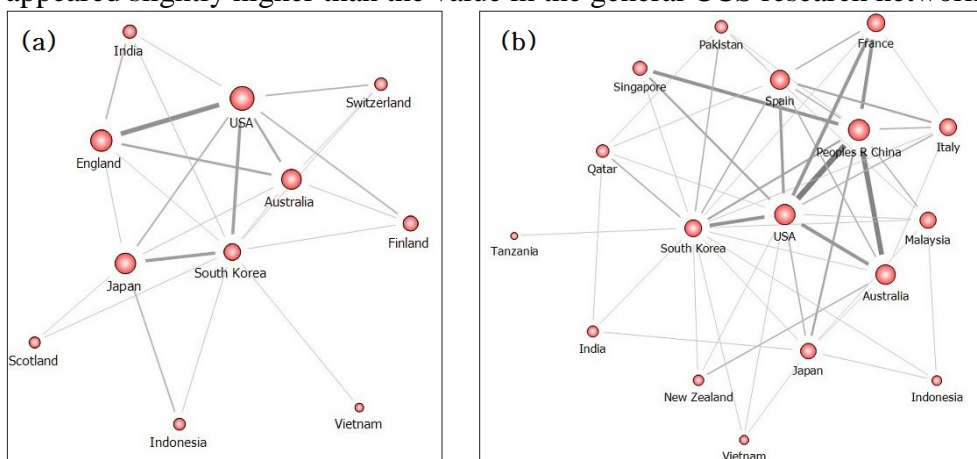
appeared slightly higher than the value in the general UUS research network

(a)

India

USA

Switzerland

England

Australia

Finland

Japan

South Korea

Scotland

Indonesia

Vietnam

(b)

Pakistan

France

Singapore

Spain

Peoples R China

Italy

Qatar

Tanzania

South Korea

USA

Malaysia

Australia

India

Japan

New Zealand

Indonesia

Vietnam